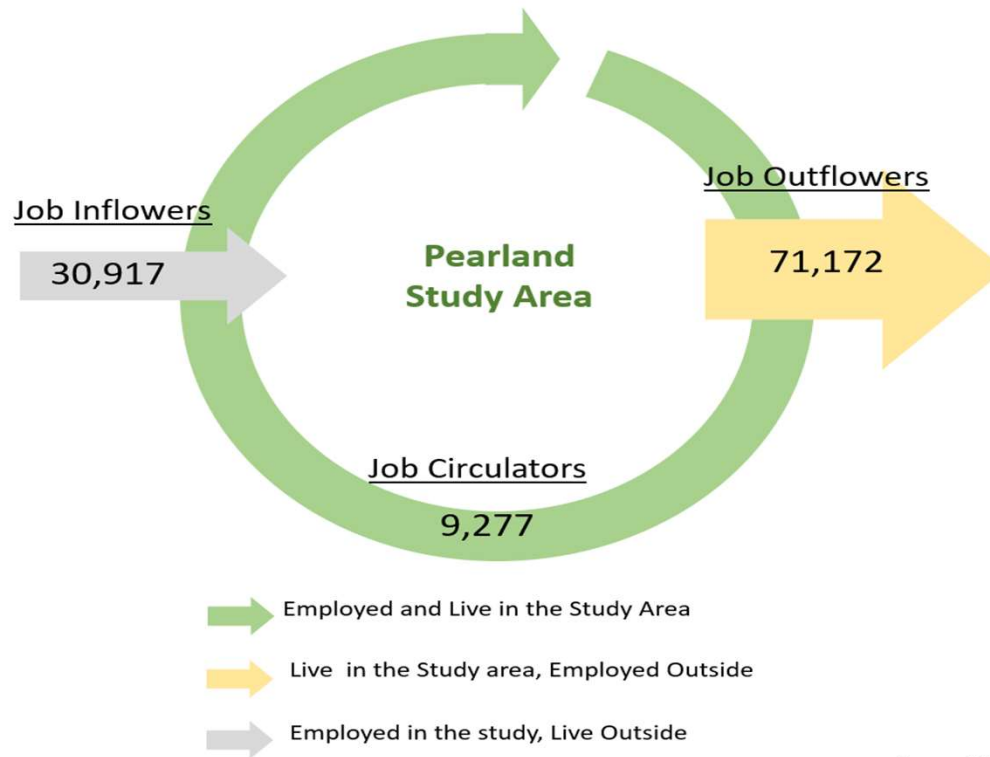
Job Inflowers

30,917

Pearland Study Area

Job Outflowers

71,172

Job Circulators

9,277

Employed and Live in the Study Area

Live in the Study area, Employed Outside

Employed in the study, Live Outside